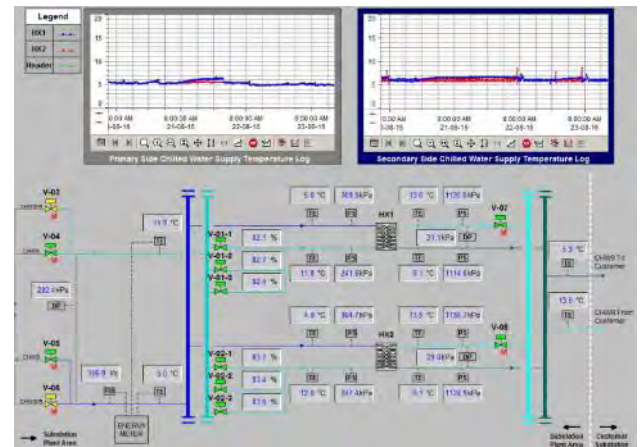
Legend
HX1
HX2
Header

20
15
10
5
0
8:00 AM
1-08-16
8:00:00 AM
21-08-16
8:00:00 AM
22-08-16
8:00:00 AM
23-08-16
Primary Side Chilled Water Supply Temperature Log

20
15
10
5
0
8:00 AM
1-08-16
8:00:00 AM
21-08-16
8:00:00 AM
22-08-16
8:00:00 AM
23-08-16
Secondary Side Chilled Water Supply Temperature Log

V-03
CHWR
V-04
CHWS
232.4 kPa
DP
V-05
CHWS
V-06
CHWR
106.9 l/s
FS
ENERGY METER
11.3 °C
TS
5.0 °C
TS
V-01-1
82.1 %
V-01-2
82.7 %
V-01-3
82.4 %
5.0 °C
369.5 kPa
TS
PS
HX1
13.0 °C
1130.0 kPa
TS
PS
V-07
21.1 kPa
DP
11.8 °C
241.9 kPa
TS
PS
6.1 °C
1114.6 kPa
TS
PS
6.3 °C
TS
CHWS To Customer
13.6 °C
TS
CHWR From Customer
4.8 °C
364.7 kPa
TS
PS
HX2
13.6 °C
1136.7 kPa
TS
PS
V-08
V-02-1
83.1 %
V-02-2
83.4 %
V-02-3
83.5 %
21.0 kPa
DP
12.0 °C
267.4 kPa
TS
PS
6.1 °C
1120.9 kPa
TS
PS
Substation Plant Area
Substation Plant Area
Customer Substation